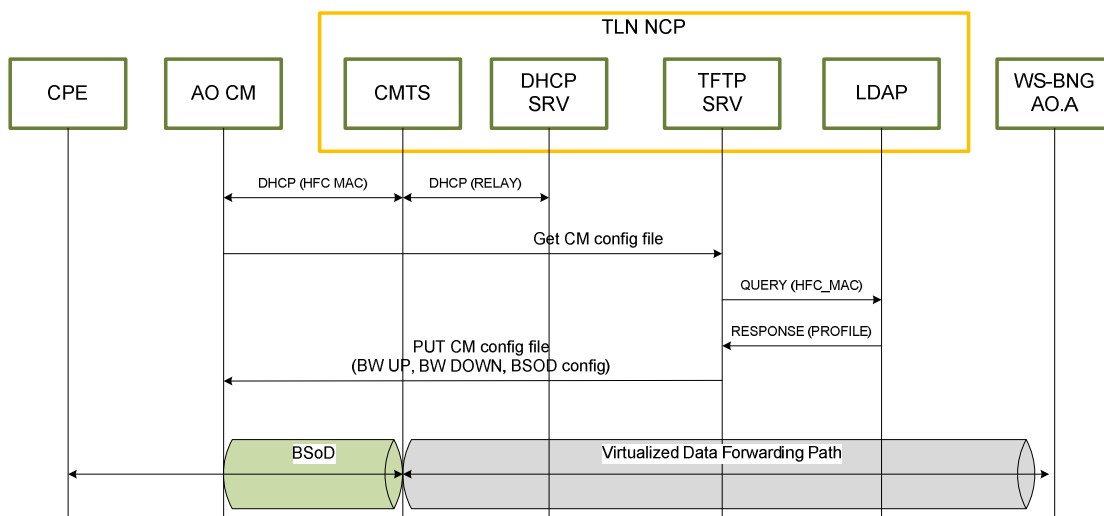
TLN NCP

CPE

AO CM

CMTS

DHCP SRV

TFTP SRV

LDAP

WS-BNG AO.A

DHCP (HFC MAC)

DHCP (RELAY)

Get CM config file

QUERY (HFC_MAC)

RESPONSE (PROFILE)

PUT CM config file
(BW UP, BW DOWN, BSOD config)

BSoD

Virtualized Data Forwarding Path